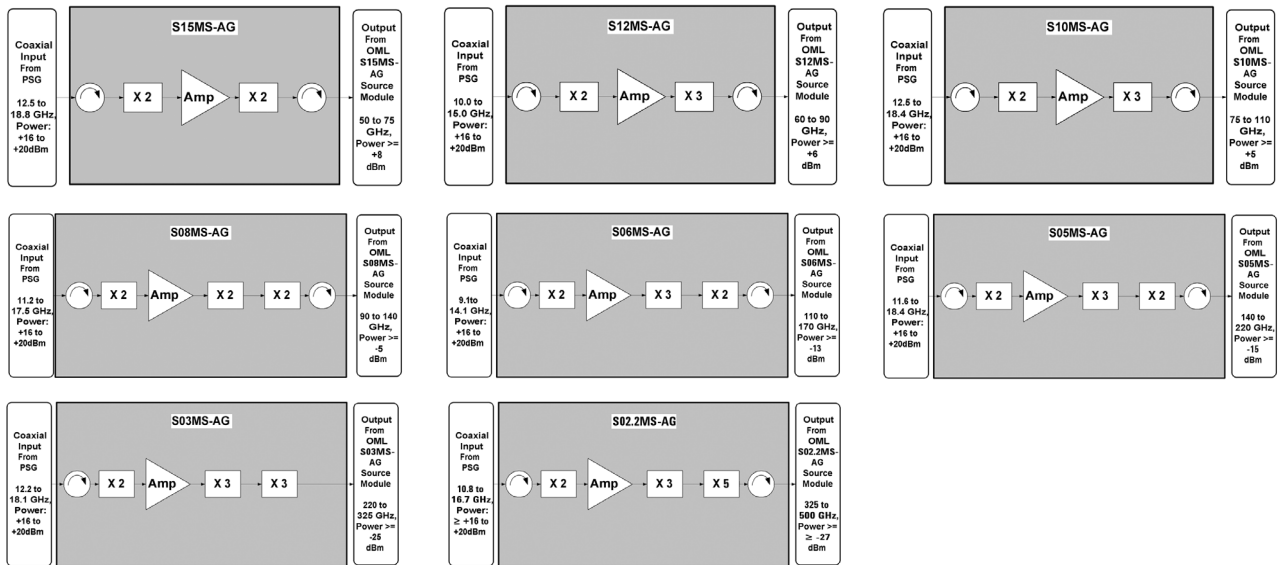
Coaxial Input From PSG

12.5 to 18.8 GHz, Power: +16 to +20dBm

S15MS-AG

X 2

Amp

X 2

Output From OML S15MS-AG Source Module

50 to 75 GHz, Power >= +8 dBm

Coaxial Input From PSG

10.0 to 15.0 GHz, Power: +16 to +20dBm

S12MS-AG

X 2

Amp

X 3

Output From OML S12MS-AG Source Module

60 to 90 GHz, Power >= +6 dBm

Coaxial Input From PSG

12.5 to 18.4 GHz, Power: +16 to +20dBm

S10MS-AG

X 2

Amp

X 3

Output From OML S10MS-AG Source Module

75 to 110 GHz, Power >= +5 dBm

Coaxial Input From PSG

11.2 to 17.5 GHz, Power: +16 to +20dBm

S08MS-AG

X 2

Amp

X 2

X 2

Output From OML S08MS-AG Source Module

90 to 140 GHz, Power >= -5 dBm

Coaxial Input From PSG

9.1to 14.1 GHz, Power: +16 to +20dBm

S06MS-AG

X 2

Amp

X 3

X 2

Output From OML S06MS-AG Source Module

110 to 170 GHz, Power >= -13 dBm

Coaxial Input From PSG

11.6 to 18.4 GHz, Power: +16 to +20dBm

S05MS-AG

X 2

Amp

X 3

X 2

Output From OML S05MS-AG Source Module

140 to 220 GHz, Power >= -15 dBm

Coaxial Input From PSG

12.2 to 18.1 GHz, Power: +16 to +20dBm

S03MS-AG

X 2

Amp

X 3

X 3

Output From OML S03MS-AG Source Module

220 to 325 GHz, Power >= -25 dBm

Coaxial Input From PSG

10.8 to 16.7 GHz, Power: ≥ +16 to +20dBm

S02.2MS-AG

X 2

Amp

X 3

X 5

Output From OML S02.2MS-AG Source Module

325 to 500 GHz, Power >= ≥ -27 dBm